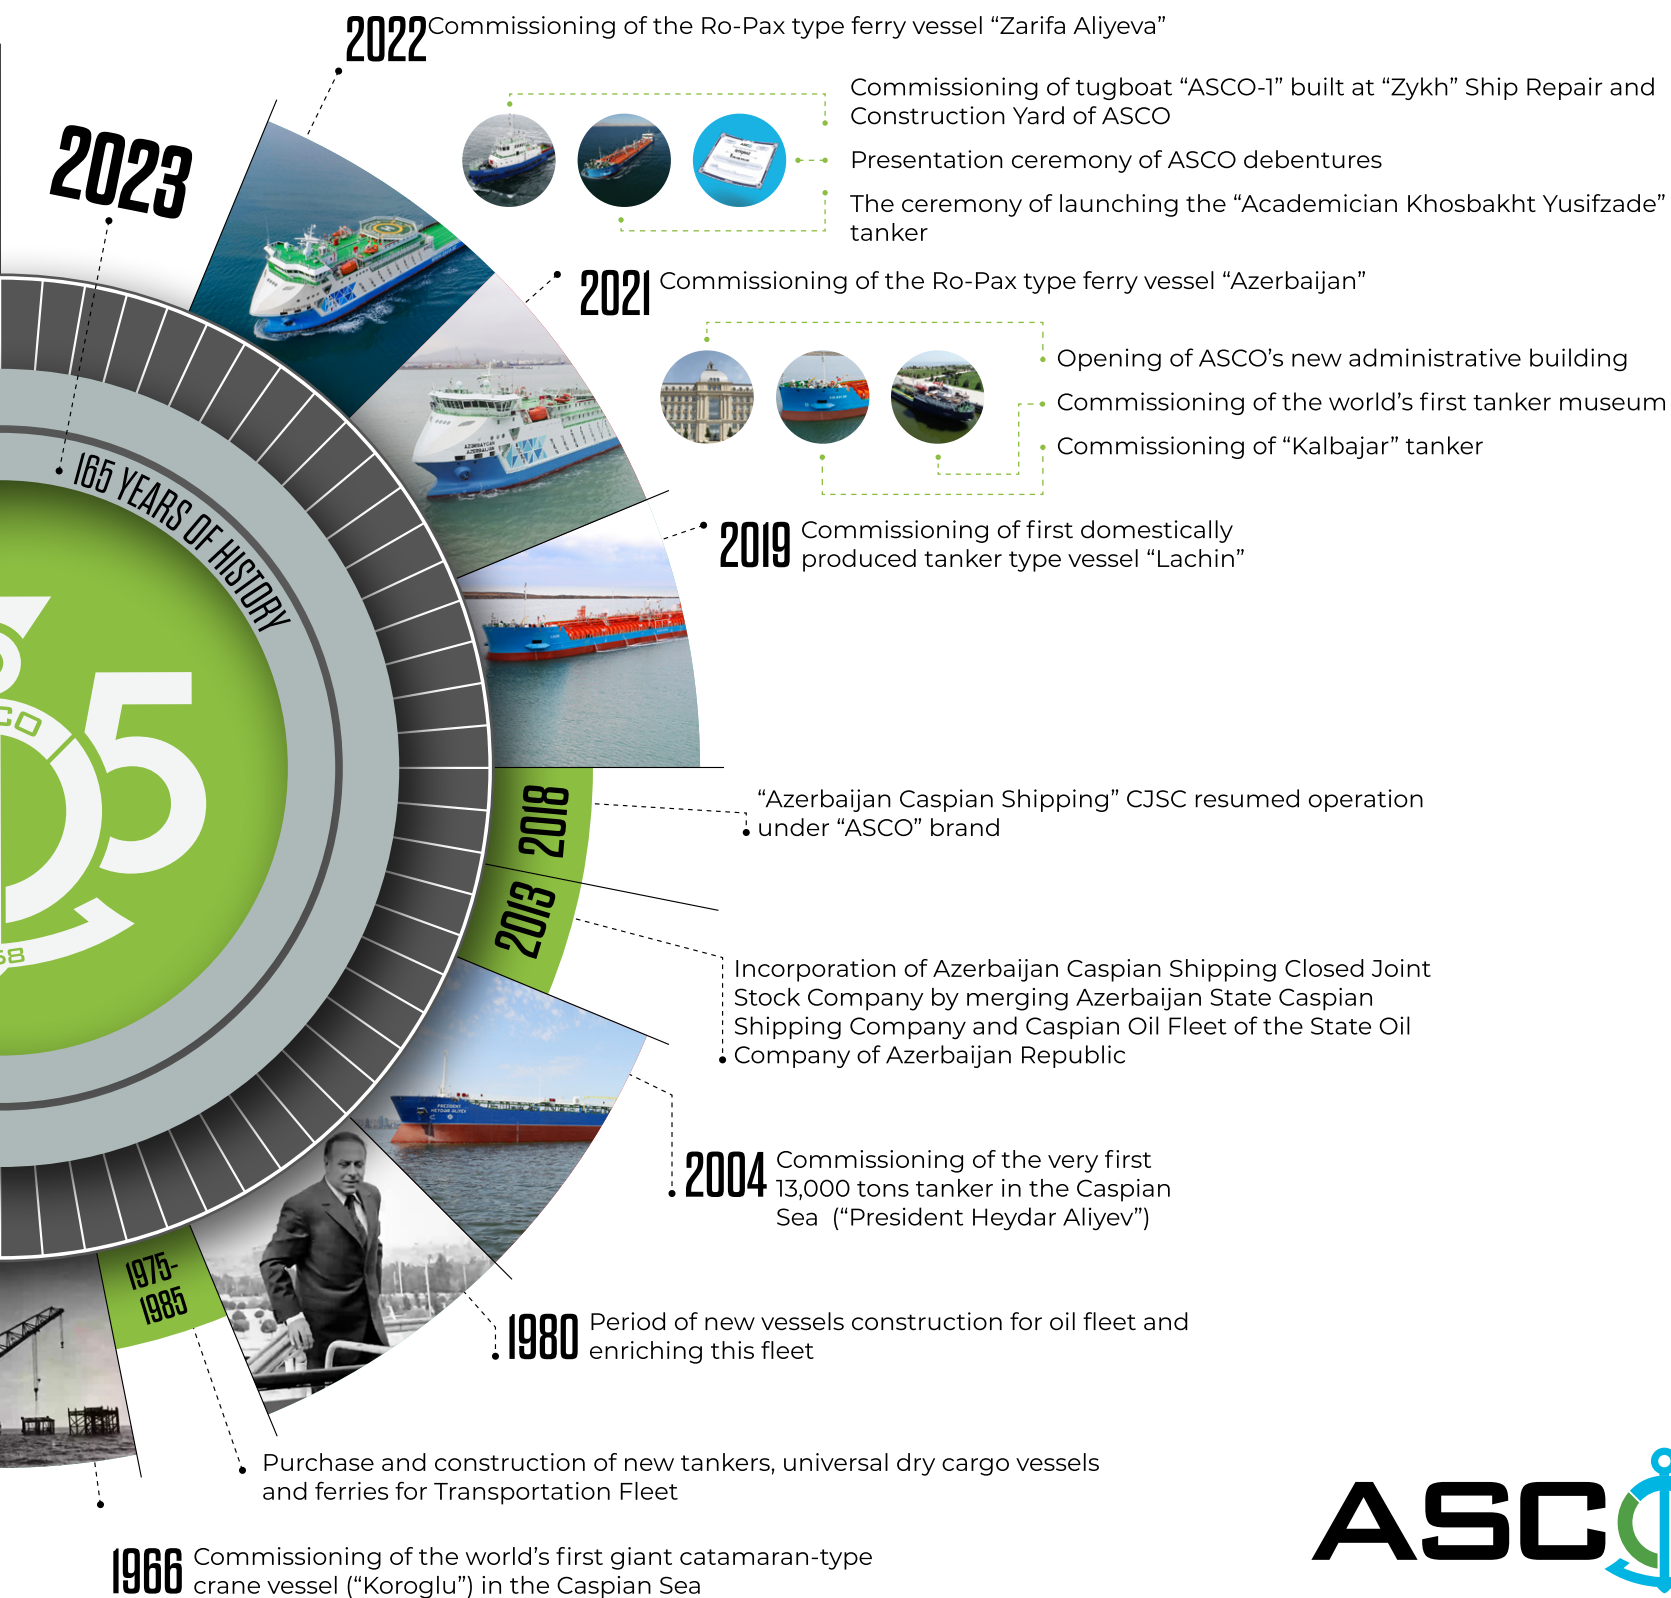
2022 Commissioning of the Ro-Pax type ferry vessel “Zarifa Aliyeva”

2023

Commissioning of tugboat “ASCO-1” built at “Zykh” Ship Repair and Construction Yard of ASCO

Presentation ceremony of ASCO debentures

The ceremony of launching the “Academician Khosbakht Yusifzade” tanker

2021 Commissioning of the Ro-Pax type ferry vessel “Azerbaijan”

Opening of ASCO’s new administrative building

Commissioning of the world’s first tanker museum

Commissioning of “Kalbajar” tanker

165 YEARS OF HISTORY

2019 Commissioning of first domestically produced tanker type vessel “Lachin”

2018

“Azerbaijan Caspian Shipping” CJSC resumed operation under “ASCO” brand

2013

Incorporation of Azerbaijan Caspian Shipping Closed Joint Stock Company by merging Azerbaijan State Caspian Shipping Company and Caspian Oil Fleet of the State Oil Company of Azerbaijan Republic

2004 Commissioning of the very first 13,000 tons tanker in the Caspian Sea (“President Heydar Aliyev”)

1975-1985

1980 Period of new vessels construction for oil fleet and enriching this fleet

Purchase and construction of new tankers, universal dry cargo vessels and ferries for Transportation Fleet

1966 Commissioning of the world’s first giant catamaran-type crane vessel (“Koroglu”) in the Caspian Sea

ASC